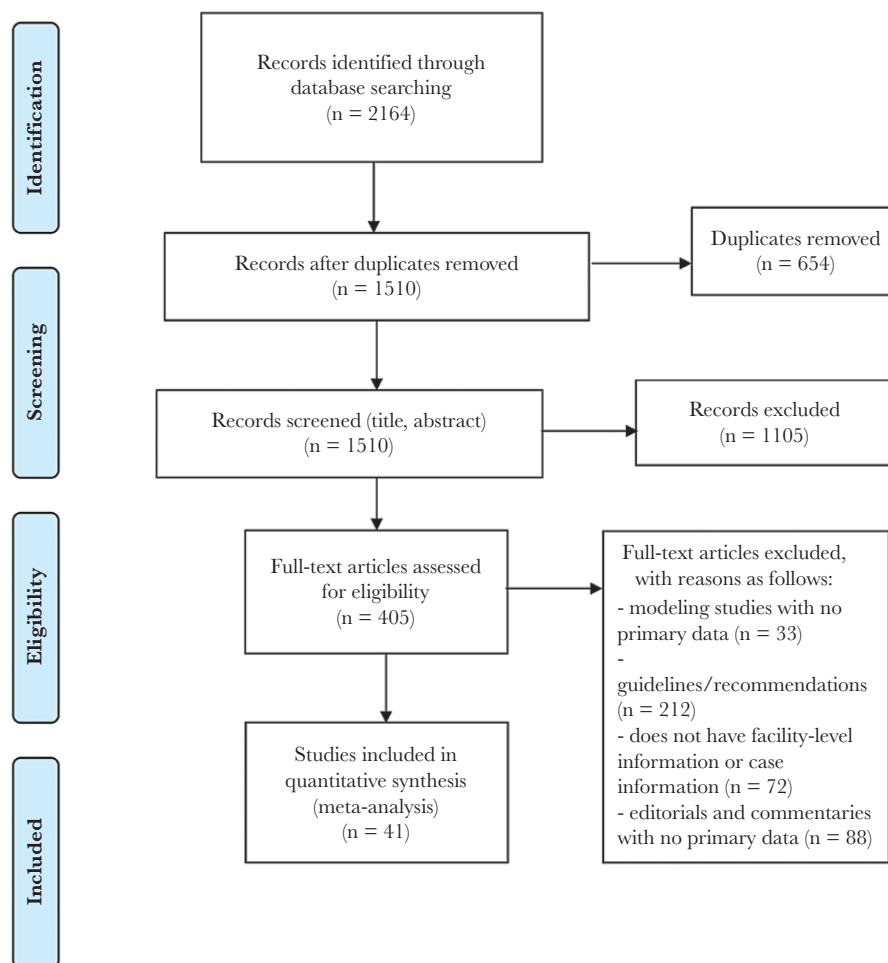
Identification

Records identified through database searching (n = 2164)

Screening

Records after duplicates removed (n = 1510)

Duplicates removed (n = 654)

Records screened (title, abstract) (n = 1510)

Records excluded (n = 1105)

Eligibility

Full-text articles assessed for eligibility (n = 405)

Full-text articles excluded, with reasons as follows:
- modeling studies with no primary data (n = 33)
- guidelines/recommendations (n = 212)
- does not have facility-level information or case information (n = 72)
- editorials and commentaries with no primary data (n = 88)

Included

Studies included in quantitative synthesis (meta-analysis) (n = 41)